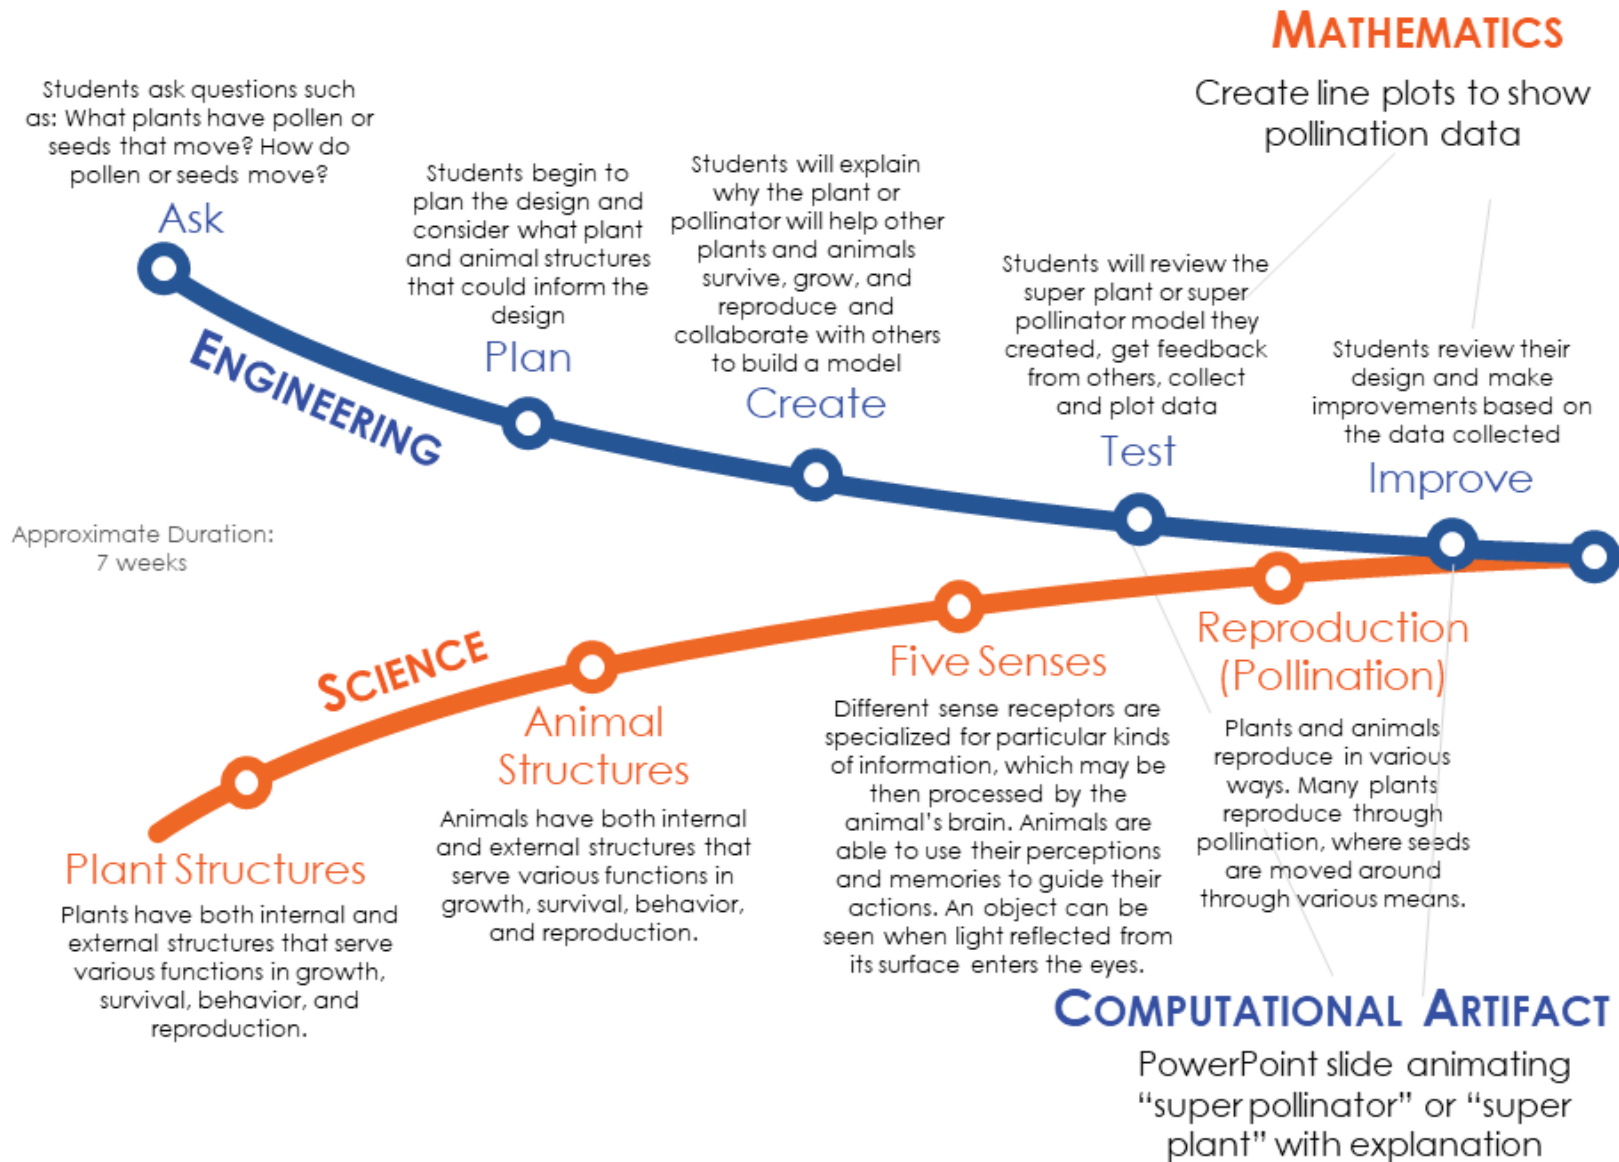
MATHEMATICS

Create line plots to show pollination data

Students ask questions such as: What plants have pollen or seeds that move? How do pollen or seeds move?

Ask

Students begin to plan the design and consider what plant and animal structures that could inform the design

Plan

Students will explain why the plant or pollinator will help other plants and animals survive, grow, and reproduce and collaborate with others to build a model

Create

Students will review the super plant or super pollinator model they created, get feedback from others, collect and plot data

Test

Students review their design and make improvements based on the data collected

Improve

ENGINEERING

Approximate Duration: 7 weeks

SCIENCE

Plant Structures

Plants have both internal and external structures that serve various functions in growth, survival, behavior, and reproduction.

Animal Structures

Animals have both internal and external structures that serve various functions in growth, survival, behavior, and reproduction.

Five Senses

Different sense receptors are specialized for particular kinds of information, which may be then processed by the animal's brain. Animals are able to use their perceptions and memories to guide their actions. An object can be seen when light reflected from its surface enters the eyes.

Reproduction (Pollination)

Plants and animals reproduce in various ways. Many plants reproduce through pollination, where seeds are moved around through various means.

COMPUTATIONAL ARTIFACT

PowerPoint slide animating "super pollinator" or "super plant" with explanation